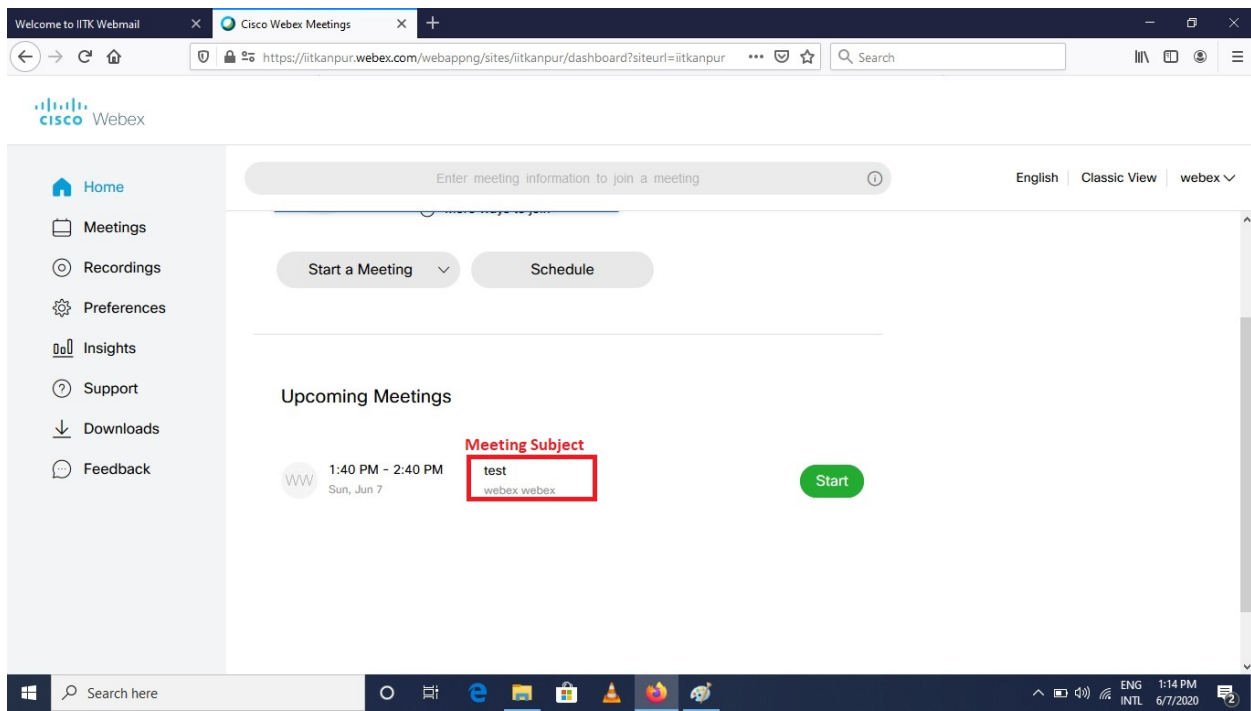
Welcome to IITK Webmail
Cisco Webex Meetings

https://iitkanpur.webex.com/webappng/sites/iitkanpur/dashboard?siteurl=iitkanpur

Search

cisco Webex

Enter meeting information to join a meeting

English | Classic View | webex

Home
Meetings
Recordings
Preferences
Insights
Support
Downloads
Feedback

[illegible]

Start a Meeting
Schedule

Upcoming Meetings

Meeting Subject

WW 1:40 PM - 2:40 PM
Sun, Jun 7

test
webex webex

Start

Search here

ENG INTL 1:14 PM 6/7/2020